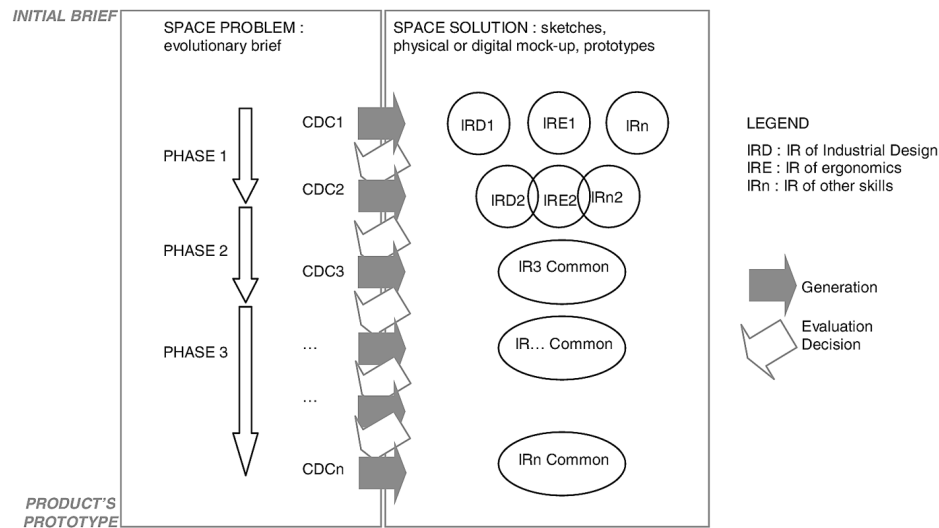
INITIAL BRIEF

SPACE PROBLEM : evolutionary brief

SPACE SOLUTION : sketches, physical or digital mock-up, prototypes

PHASE 1

PHASE 2

PHASE 3

CDC1

CDC2

CDC3

...

...

CDCn

IRD1

IRE1

IRn

IRD2

IRE2

IRn2

IR3 Common

IR... Common

IRn Common

LEGEND

IRD : IR of Industrial Design
IRE : IR of ergonomics
IRn : IR of other skills

Generation

Evaluation Decision

PRODUCT'S PROTOTYPE